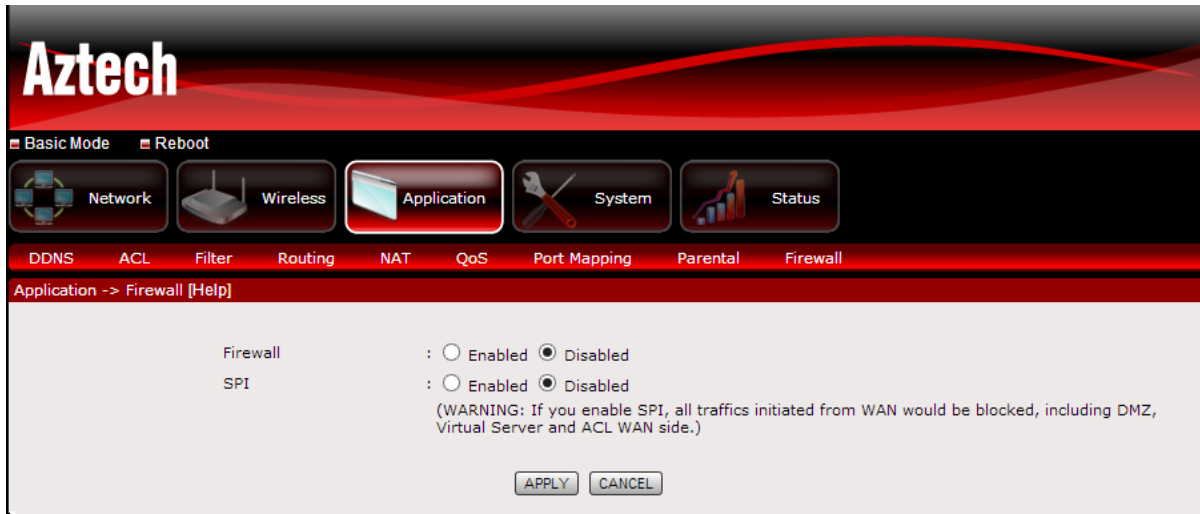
Aztech

Basic Mode Reboot

Network Wireless Application System Status

DDNS ACL Filter Routing NAT QoS Port Mapping Parental Firewall

Application -> Firewall [Help]

Firewall : Enabled Disabled

SPI : Enabled Disabled

(WARNING: If you enable SPI, all traffics initiated from WAN would be blocked, including DMZ, Virtual Server and ACL WAN side.)

APPLY CANCEL